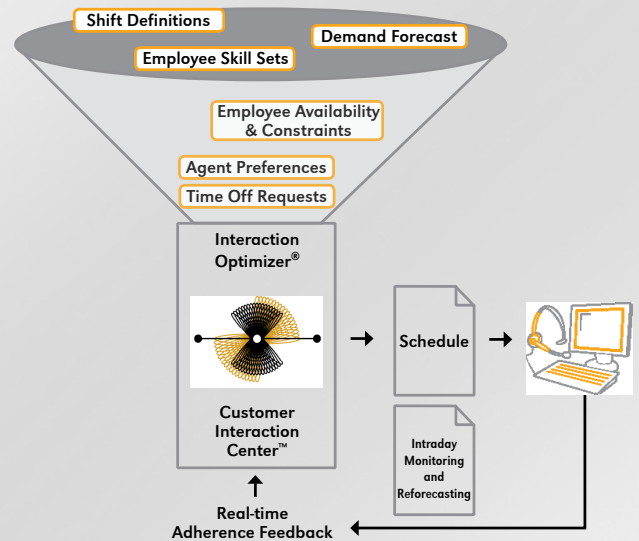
Shift Definitions

Demand Forecast

Employee Skill Sets

Employee Availability & Constraints

Agent Preferences

Time Off Requests

Interaction Optimizer®

Customer Interaction Center™

Schedule

Intraday Monitoring and Reforecasting

Real-time Adherence Feedback